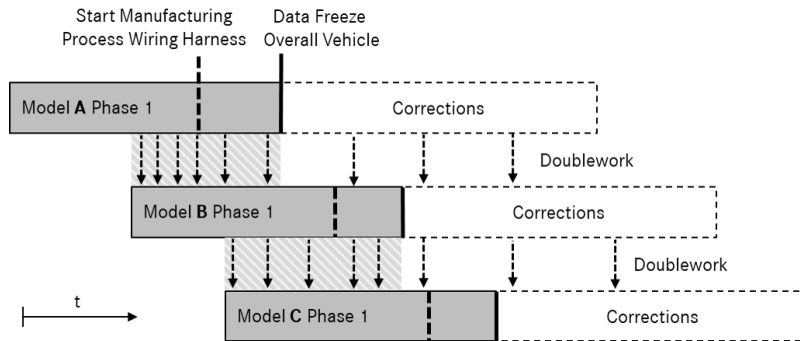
Start Manufacturing Process Wiring Harness

Data Freeze Overall Vehicle

Model **A** Phase 1

Corrections

Doublework

Model **B** Phase 1

Corrections

Doublework

t

Model **C** Phase 1

Corrections